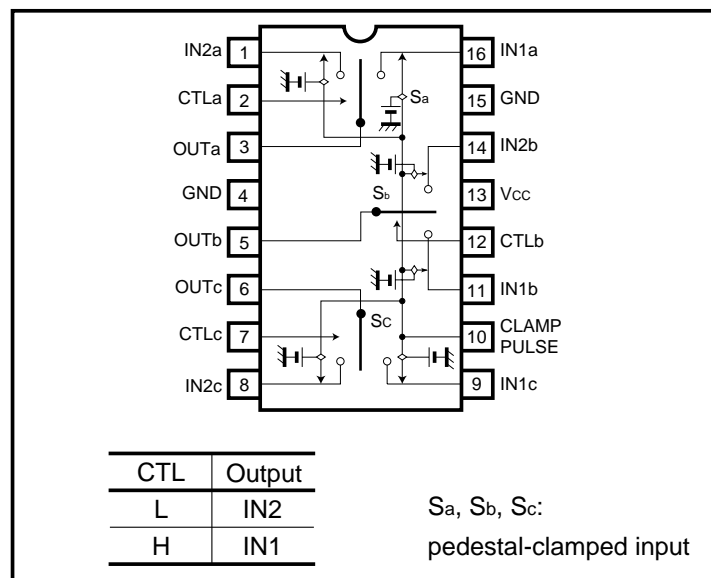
IN2a 1
CTLa 2
OUTa 3
GND 4
OUTb 5
OUTc 6
CTLc 7
IN2c 8
16 IN1a
15 GND
14 IN2b
13 Vcc
12 CTLb
11 IN1b
10 CLAMP PULSE
9 IN1c
Sa
Sb
Sc

| CTL | Output |
|---|---|
| L | IN2 |
| H | IN1 |

Sa, Sb, Sc:
pedestal-clamped input